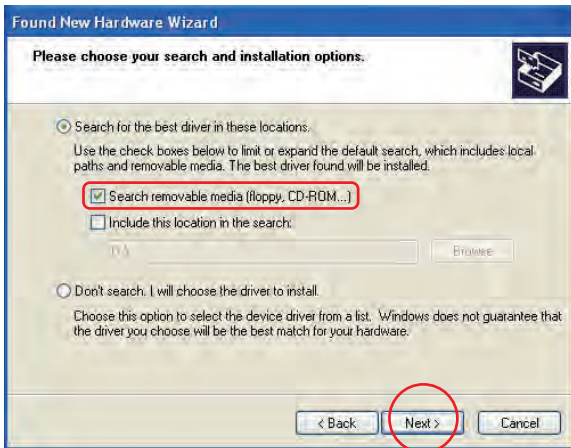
Found New Hardware Wizard

Please choose your search and installation options.

Search for the best driver in these locations.

Use the check boxes below to limit or expand the default search, which includes local paths and removable media. The best driver found will be installed.

Search removable media (floppy, CD-ROM...)

Include this location in the search:

D:\

Browse

Don't search. I will choose the driver to install.

Choose this option to select the device driver from a list. Windows does not guarantee that the driver you choose will be the best match for your hardware.

< Back

Next >

Cancel